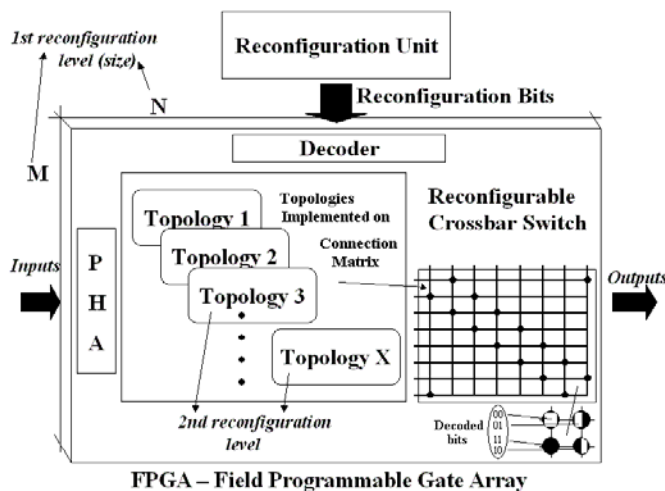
1st reconfiguration level (size)

Reconfiguration Unit

Reconfiguration Bits

N

M

Decoder

Topology 1

Topology 2

Topology 3

Topology X

Topologies Implemented on Connection Matrix

Reconfigurable Crossbar Switch

Inputs

P H A

Outputs

2nd reconfiguration level

Decoded bits

00
01
11
10

FPGA – Field Programmable Gate Array